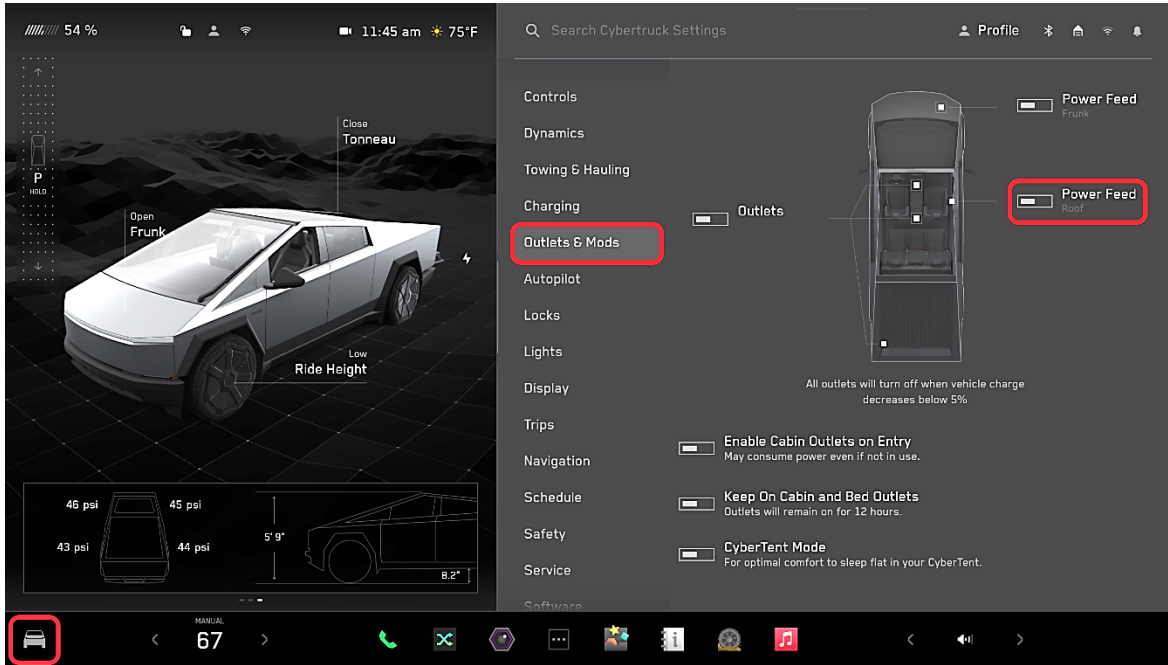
54 %

11:45 am 75°F

P
HOLD

Close
Tonneau

Open
Frunk

Low
Ride Height

46 psi
45 psi
43 psi
44 psi

5' 9"

8.2"

Search Cybertruck Settings

Profile

Controls
Dynamics
Towing & Hauling
Charging
Outlets & Mods
Autopilot
Locks
Lights
Display
Trips
Navigation
Schedule
Safety
Service
Software

Power Feed
Frunk

Outlets

Power Feed
Roof

All outlets will turn off when vehicle charge decreases below 5%

Enable Cabin Outlets on Entry
May consume power even if not in use.

Keep On Cabin and Bed Outlets
Outlets will remain on for 12 hours.

CyberTent Mode
For optimal comfort to sleep flat in your CyberTent.

MANUAL
67